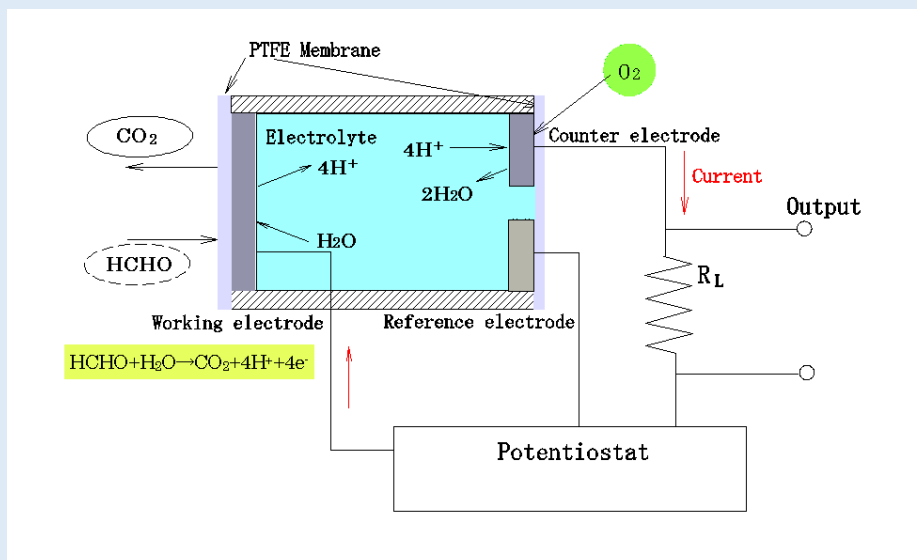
PTFE Membrane

$O_2$

$CO_2$

Electrolyte

$4H^+$

$4H^+$

Counter electrode

$2H_2O$

Current

Output

HCHO

$H_2O$

$R_L$

Working electrode

Reference electrode

$HCHO+H_2O\rightarrow CO_2+4H^++4e^-$

Potentiostat